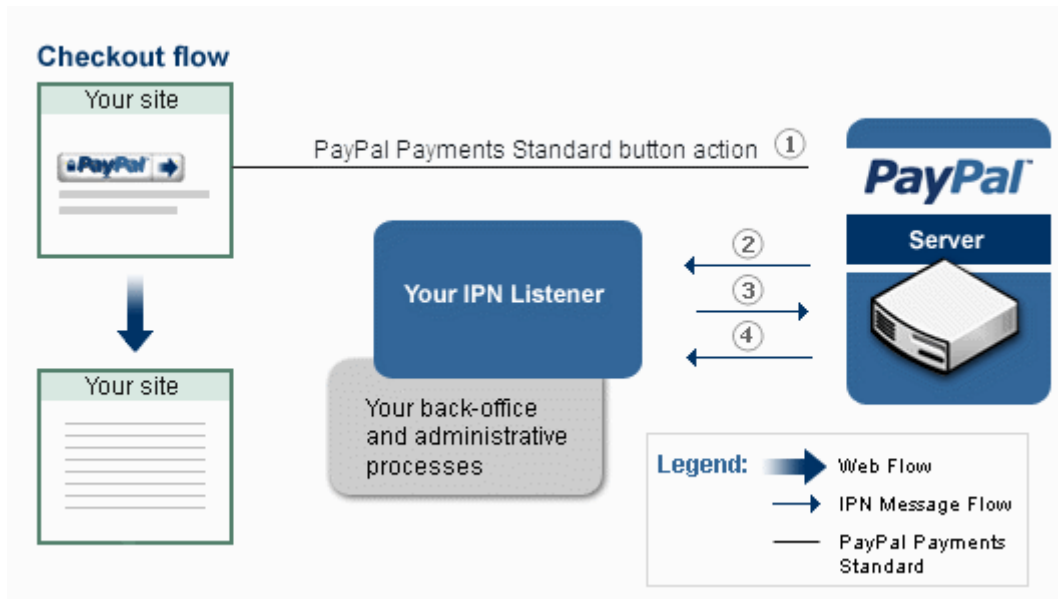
Checkout flow

Your site

PayPal

Your site

PayPal Payments Standard button action ①

PayPal

Server

Your IPN Listener

②

③

④

Your back-office and administrative processes

Legend: Web Flow

IPN Message Flow

PayPal Payments Standard